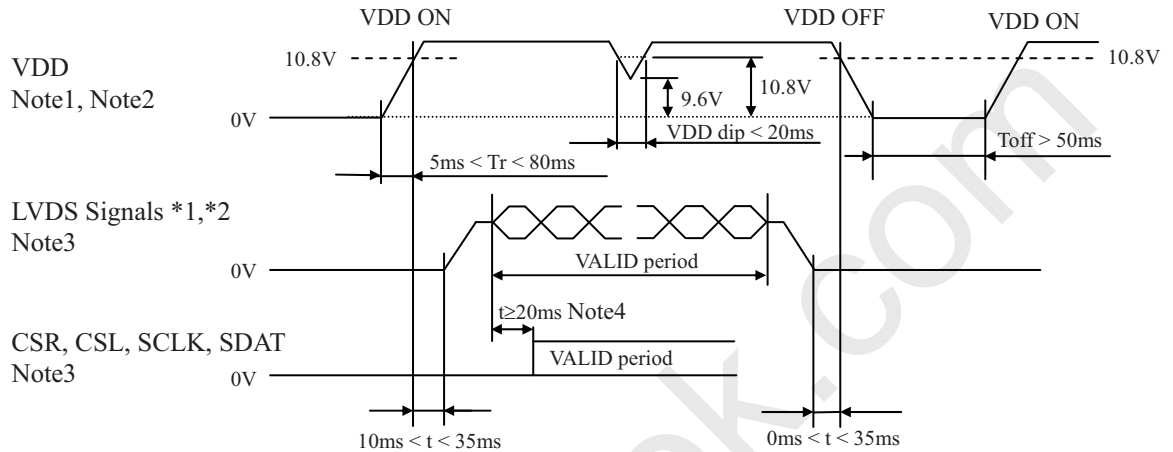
VDD ON
VDD OFF
VDD ON
10.8V
10.8V
VDD
Note1, Note2
9.6V
10.8V
0V
VDD dip < 20ms
5ms < Tr < 80ms
Toff > 50ms
LVDS Signals *1,*2
Note3
0V
VALID period
t≥20ms Note4
CSR, CSL, SCLK, SDAT
Note3
VALID period
0V
10ms < t < 35ms
0ms < t < 35ms
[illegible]k.com